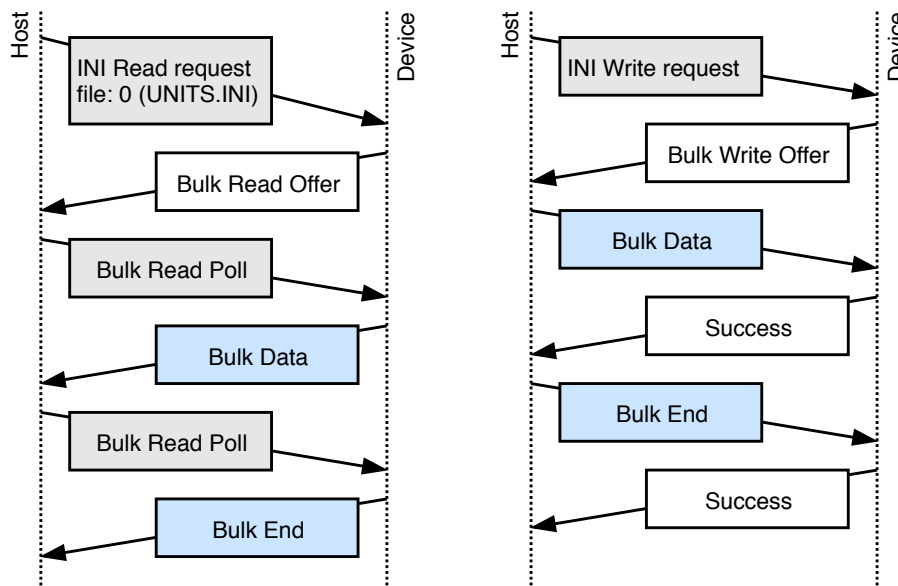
Host

Device

INI Read request
file: 0 (UNITS.INI)

Bulk Read Offer

Bulk Read Poll

Bulk Data

Bulk Read Poll

Bulk End

Host

Device

INI Write request

Bulk Write Offer

Bulk Data

Success

Bulk End

Success